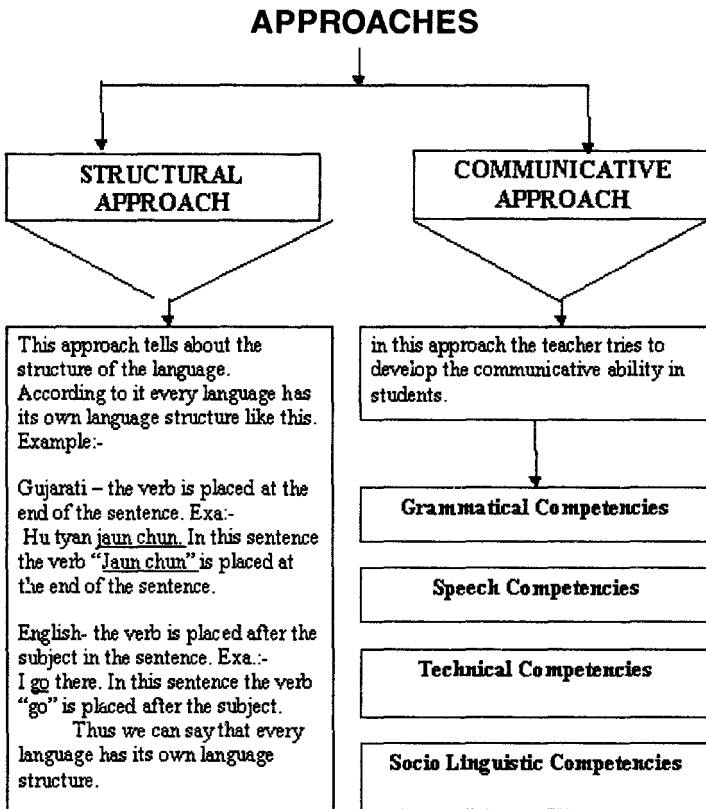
APPROACHES

STRUCTURAL APPROACH

COMMUNICATIVE APPROACH

This approach tells about the structure of the language. According to it every language has its own language structure like this. Example:-

Gujarati – the verb is placed at the end of the sentence. Exa:- Hu tyan jaun chun. In this sentence the verb "Jaun chun" is placed at the end of the sentence.

English- the verb is placed after the subject in the sentence. Exa.:- I go there. In this sentence the verb "go" is placed after the subject.

Thus we can say that every language has its own language structure.

in this approach the teacher tries to develop the communicative ability in students.

Grammatical Competencies

Speech Competencies

Technical Competencies

Socio Linguistic Competencies